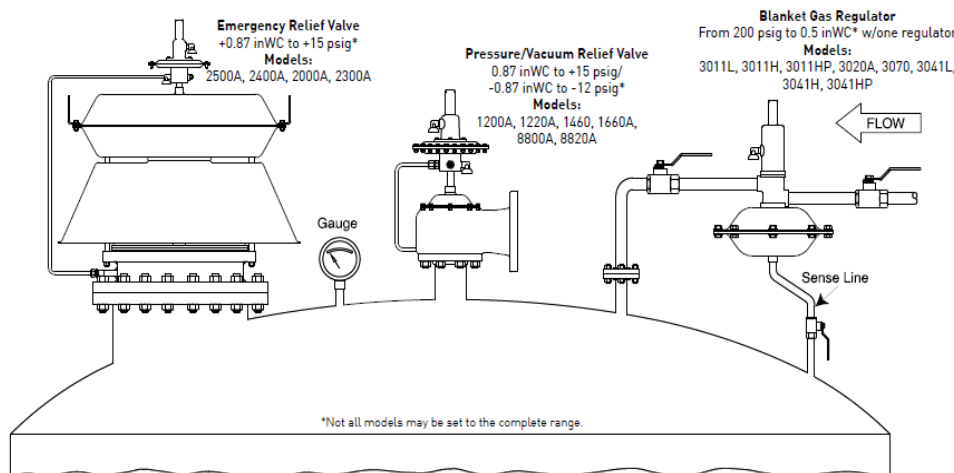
Emergency Relief Valve
+0.87 inWC to +15 psig*
Models:
2500A, 2400A, 2000A, 2300A

Pressure/Vacuum Relief Valve
0.87 inWC to +15 psig/
-0.87 inWC to -12 psig*
Models:
1200A, 1220A, 1460, 1660A,
8800A, 8820A

Blanket Gas Regulator
From 200 psig to 0.5 inWC* w/one regulator
Models:
3011L, 3011H, 3011HP, 3020A, 3070, 3041L,
3041H, 3041HP

FLOW

Gauge

Sense Line

*Not all models may be set to the complete range.